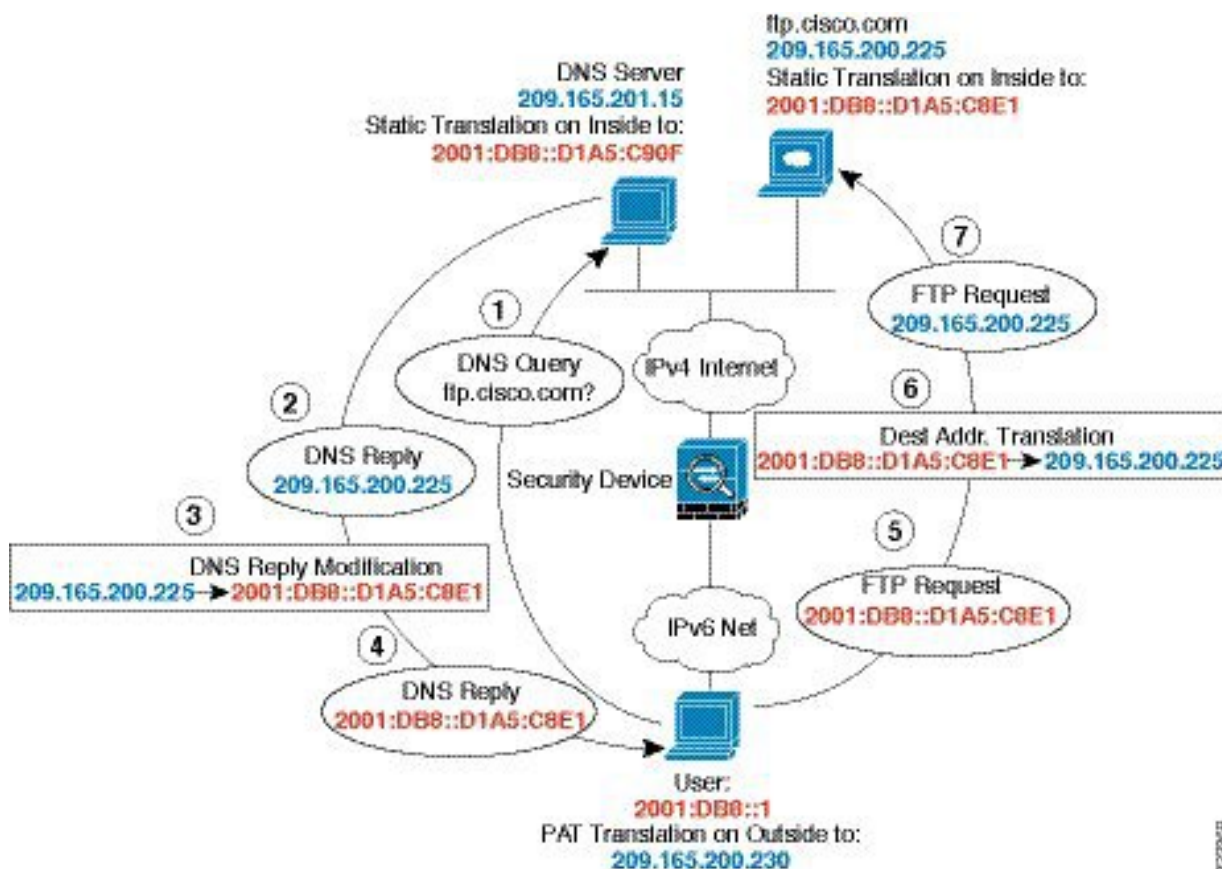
ftp.cisco.com
209.165.200.225
Static Translation on Inside to:
2001:DB8::D1A5:C8E1

DNS Server
209.165.201.15
Static Translation on Inside to:
2001:DB8::D1A5:C90F

7

FTP Request
209.165.200.225

1

DNS Query
ftp.cisco.com?

IPv4 Internet

2

DNS Reply
209.165.200.225

6

Dest Addr. Translation
2001:DB8::D1A5:C8E1 → 209.165.200.225

Security Device

3

DNS Reply Modification
209.165.200.225 → 2001:DB8::D1A5:C8E1

5

FTP Request
2001:DB8::D1A5:C8E1

IPv6 Net

4

DNS Reply
2001:DB8::D1A5:C8E1

User:
2001:DB8::1
PAT Translation on Outside to:
209.165.200.230

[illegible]